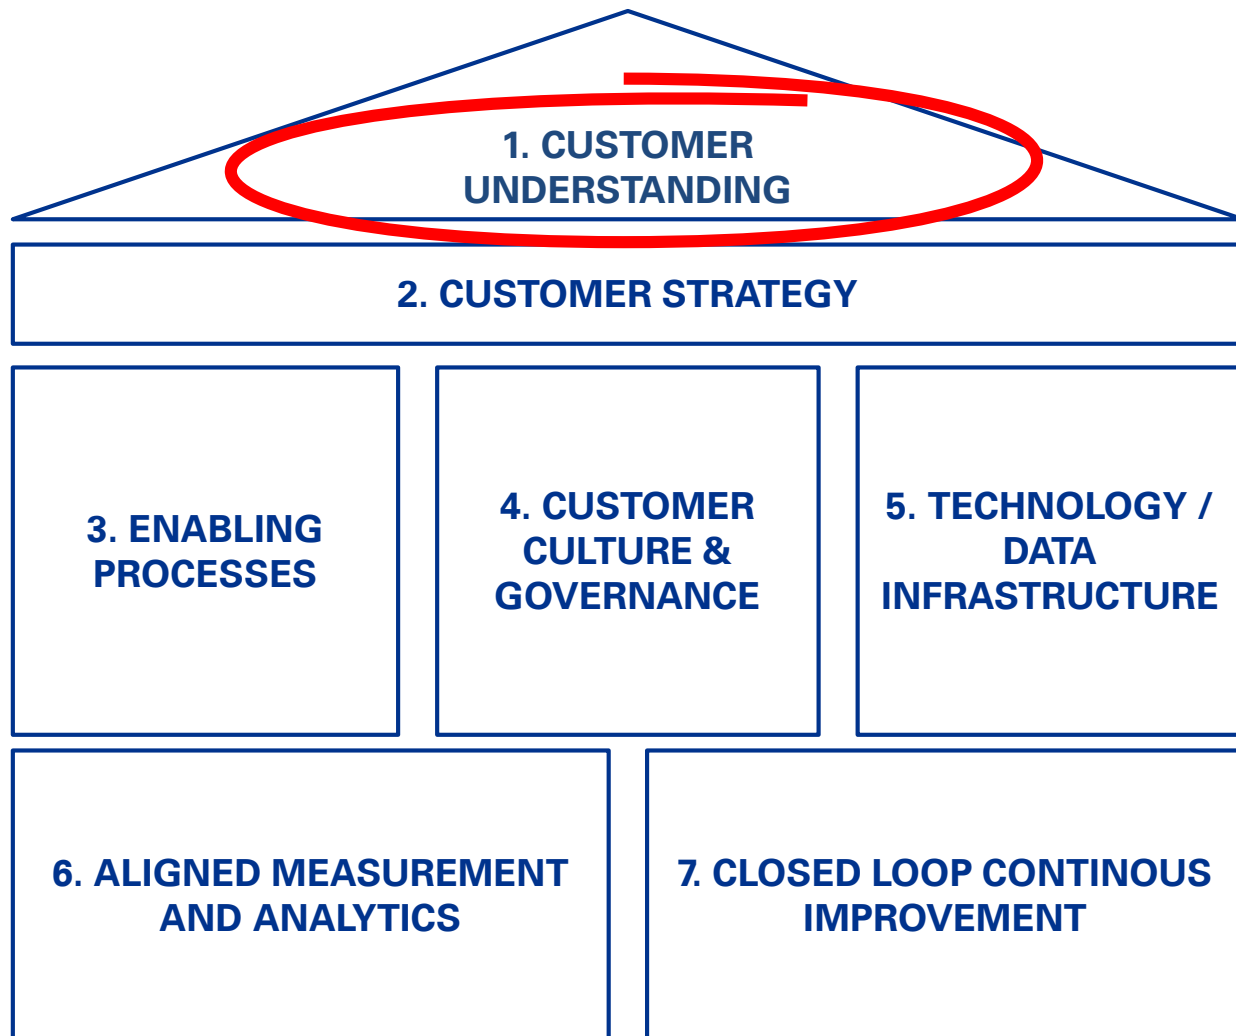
1. CUSTOMER UNDERSTANDING

2. CUSTOMER STRATEGY

3. ENABLING PROCESSES

4. CUSTOMER CULTURE & GOVERNANCE

5. TECHNOLOGY / DATA INFRASTRUCTURE

6. ALIGNED MEASUREMENT AND ANALYTICS

7. CLOSED LOOP CONTINOUS IMPROVEMENT